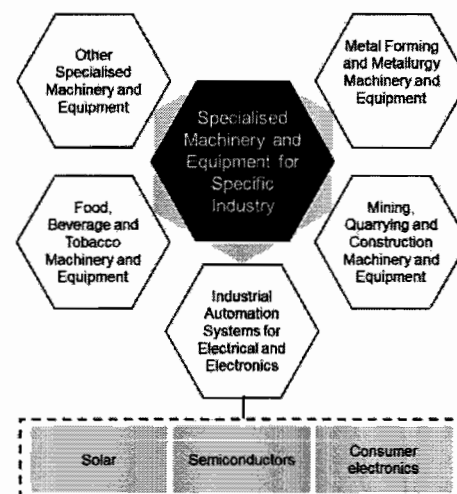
Other Specialised Machinery and Equipment

Metal Forming and Metallurgy Machinery and Equipment

Specialised Machinery and Equipment for Specific Industry

Food, Beverage and Tobacco Machinery and Equipment

Mining, Quarrying and Construction Machinery and Equipment

Industrial Automation Systems for Electrical and Electronics

Solar

Semiconductors

Consumer electronics